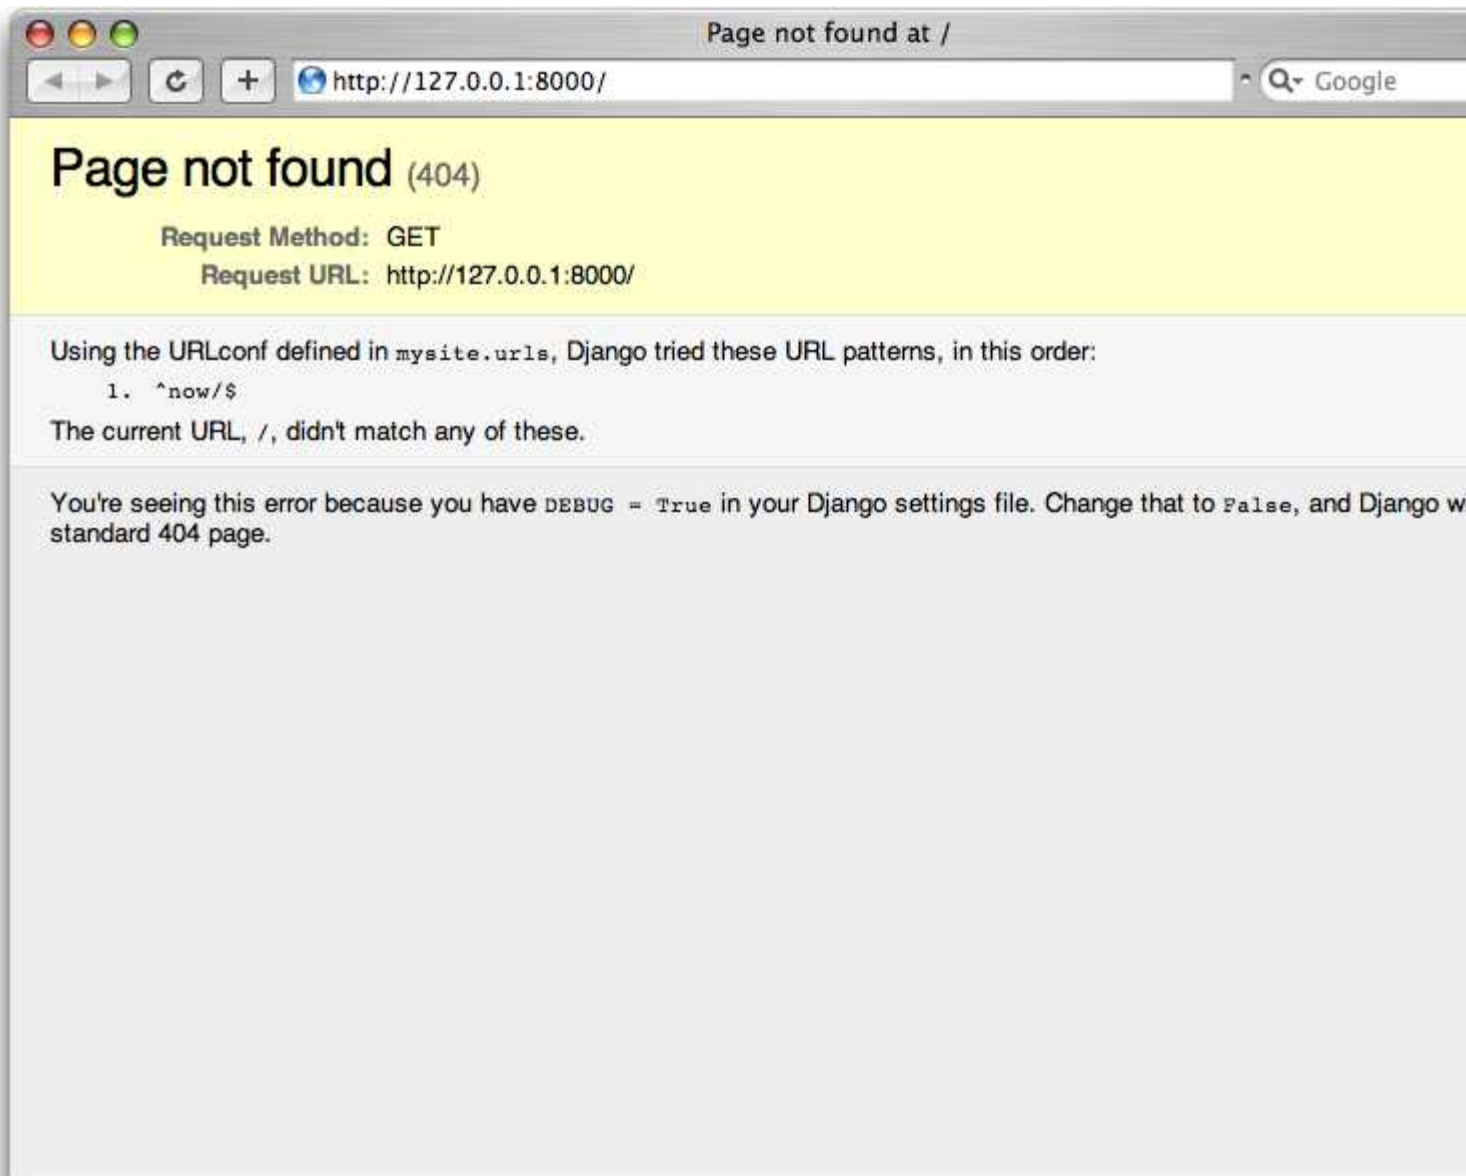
Page not found at /

http://127.0.0.1:8000/

Google

Page not found (404)

Request Method: GET
Request URL: http://127.0.0.1:8000/

Using the URLconf defined in mysite.urls, Django tried these URL patterns, in this order:

1. ^now/$

The current URL, /, didn't match any of these.

You're seeing this error because you have DEBUG = True in your Django settings file. Change that to False, and Django w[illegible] standard 404 page.